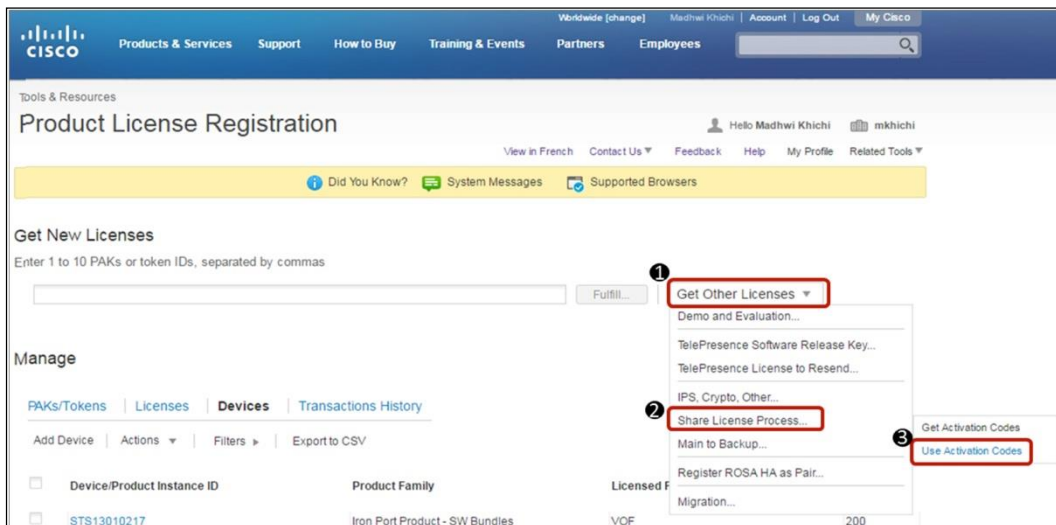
Worldwide [change] Madhwi Khichi | Account | Log Out My Cisco

cisco Products & Services Support How to Buy Training & Events Partners Employees

Tools & Resources

Product License Registration

Hello Madhwi Khichi mkhichi

View in French Contact Us ▼ Feedback Help My Profile Related Tools ▼

Did You Know? System Messages Supported Browsers

Get New Licenses

Enter 1 to 10 PAKs or token IDs, separated by commas

Fulfill...

❶

Get Other Licenses ▼

Demo and Evaluation...

TelePresence Software Release Key...

TelePresence License to Resend...

IPS, Crypto, Other...

❷

Share License Process...

Main to Backup...

Register ROSA HA as Pair...

Migration...

Get Activation Codes

❸

Use Activation Codes

Manage

PAKs/Tokens | Licenses | Devices | Transactions History

Add Device | Actions ▼ | Filters ▸ | Export to CSV

| | Device/Product Instance ID | Product Family | Licensed F |
|---|---|---|---|
| | STS13010217 | Iron Port Product - SW Bundles | VOF | 200 |